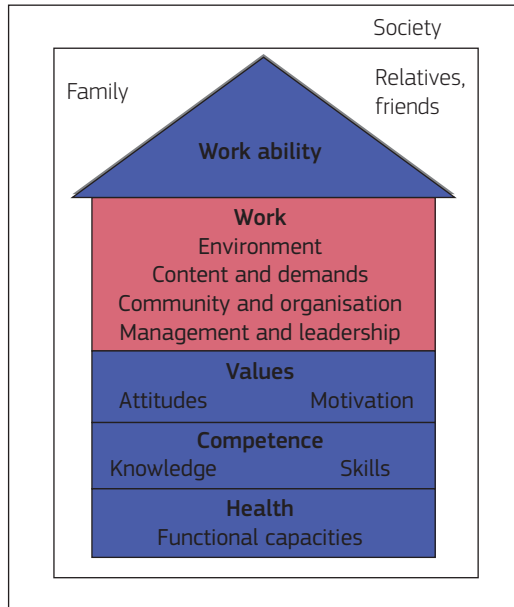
Society

Family

Relatives, friends

Work ability

Work
Environment
Content and demands
Community and organisation
Management and leadership

Values
Attitudes Motivation

Competence
Knowledge Skills

Health
Functional capacities